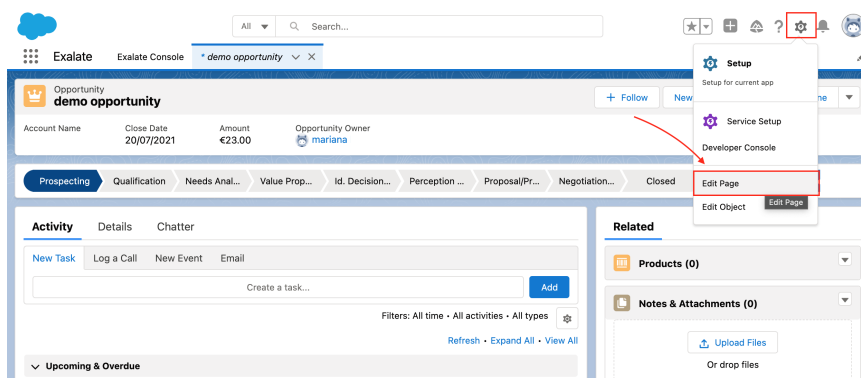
All ▾ Search...

Exalate Exalate Console * demo opportunity ∨ ✕

Opportunity
demo opportunity

+ Follow New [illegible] me ▾

Account Name Close Date 20/07/2021 Amount €23.00 Opportunity Owner mariana

Prospecting Qualification Needs Anal... Value Prop... Id. Decision... Perception ... Proposal/Pr... Negotiation... Closed

Setup
Setup for current app

Service Setup

Developer Console

Edit Page

Edit Object Edit Page

Activity Details Chatter

New Task Log a Call New Event Email

Create a task... Add

Filters: All time • All activities • All types

Refresh • Expand All • View All

Upcoming & Overdue

Related

Products (0)

Notes & Attachments (0)

Upload Files
Or drop files